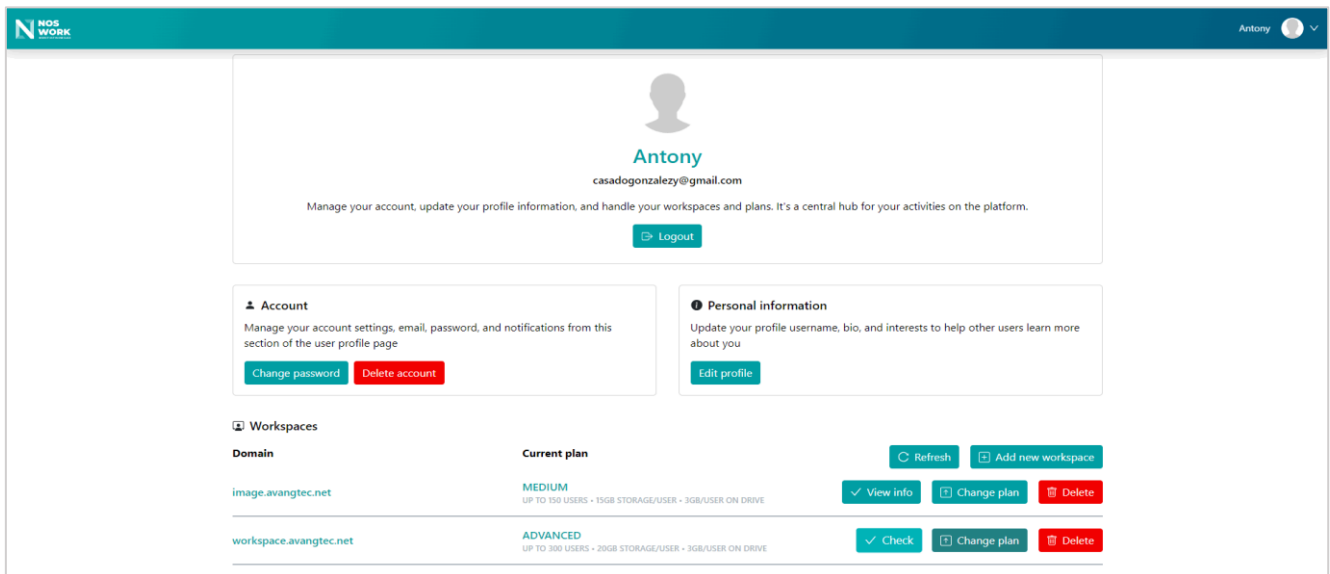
NOS WORK

Antony

Antony

casadogonzalezy@gmail.com

Manage your account, update your profile information, and handle your workspaces and plans. It's a central hub for your activities on the platform.

Logout

Account

Manage your account settings, email, password, and notifications from this section of the user profile page

Change password Delete account

Personal information

Update your profile username, bio, and interests to help other users learn more about you

Edit profile

Workspaces

| Domain | Current plan | Refresh | Add new workspace |
|---|---|---|---|
| image.avangtec.net | MEDIUM UP TO 150 USERS • 15GB STORAGE/USER • 3GB/USER ON DRIVE | View info Change plan | Delete |
| workspace.avangtec.net | ADVANCED UP TO 300 USERS • 20GB STORAGE/USER • 3GB/USER ON DRIVE | Check Change plan | Delete |